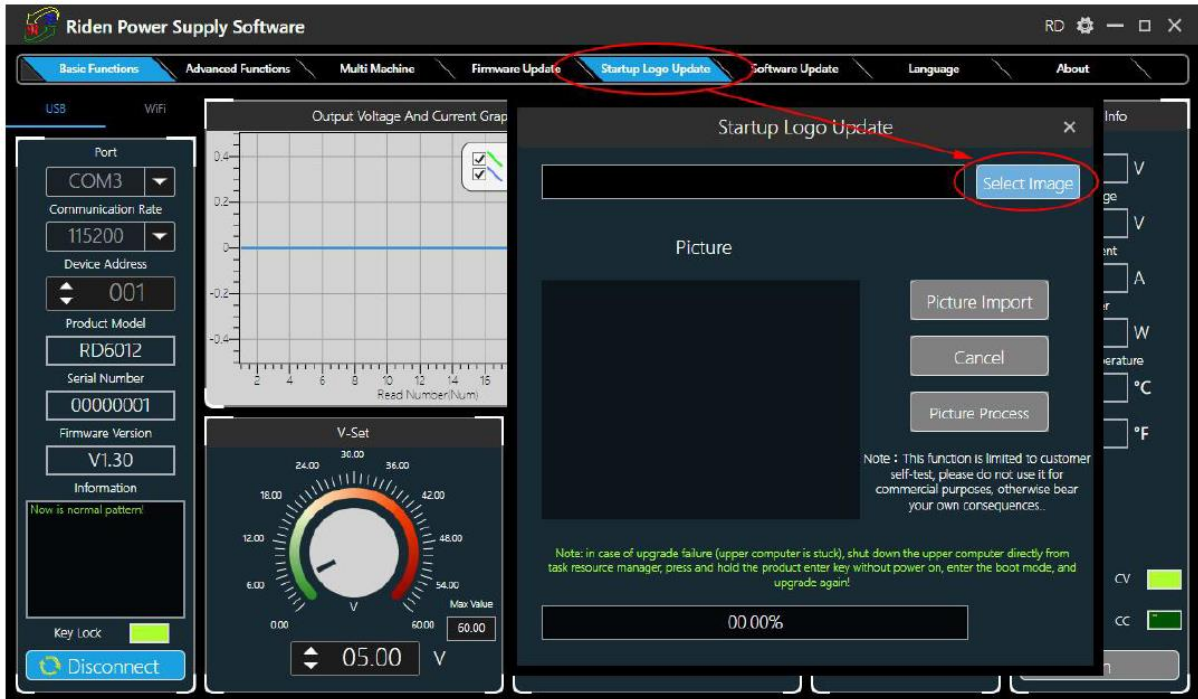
Riden Power Supply Software

RD

Basic Functions | Advanced Functions | Multi Machine | Firmware Update | Startup Logo Update | Software Update | Language | About

USB | WiFi

Port
COM3
Communication Rate
115200
Device Address
001
Product Model
RD6012
Serial Number
00000001
Firmware Version
V1.30
Information
Now is normal pattern!
Key Lock
Disconnect

Output Voltage And Current Grap

0.4
0.2
0
-0.2
-0.4
2 4 6 8 10 12 14 16
Read Number(Num)

V-Set
0.00 6.00 12.00 18.00 24.00 30.00 36.00 42.00 48.00 54.00 60.00
V
Max Value
60.00
05.00 V

Info
V
ge
V
ent
A
r
W
perature
°C
°F
CV
CC

Startup Logo Update
×
Select Image
Picture
Picture Import
Cancel
Picture Process
Note：This function is limited to customer self-test, please do not use it for commercial purposes, otherwise bear your own consequences..
Note: in case of upgrade failure (upper computer is stuck), shut down the upper computer directly from task resource manager, press and hold the product enter key without power on, enter the boot mode, and upgrade again!
00.00%